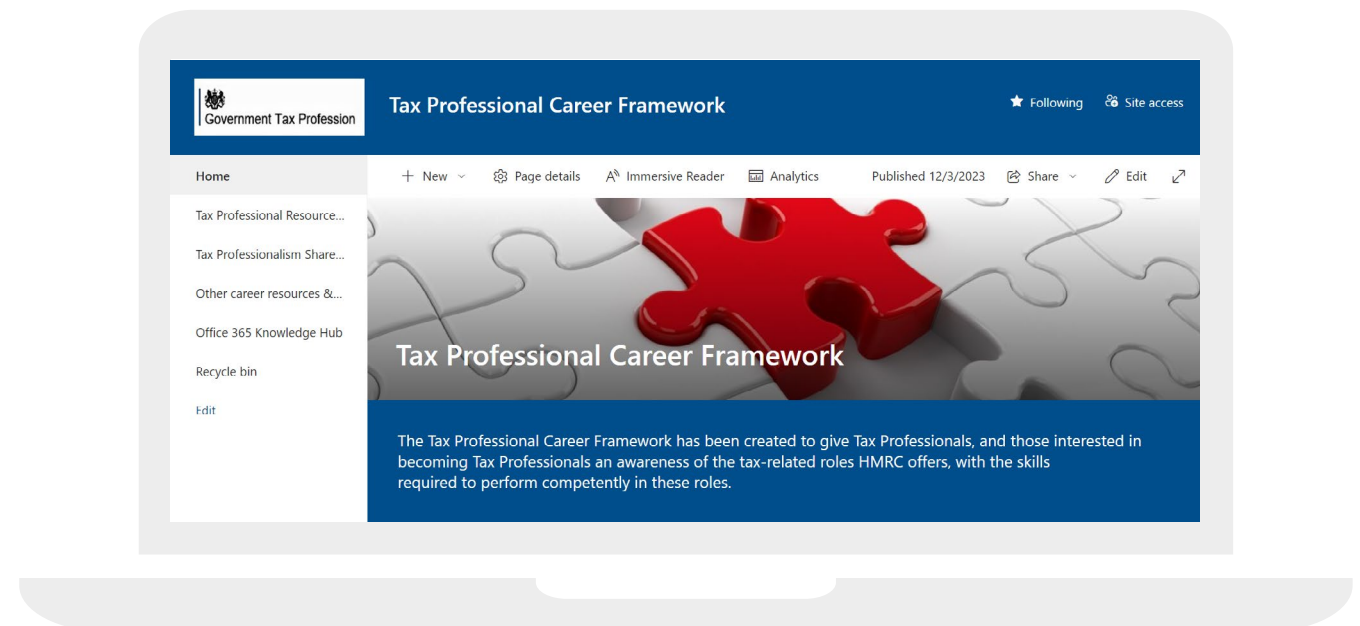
Government Tax Profession

Tax Professional Career Framework

Following

Site access

Home

Tax Professional Resource...

Tax Professionalism Share...

Other career resources &...

Office 365 Knowledge Hub

Recycle bin

Edit

New

Page details

Immersive Reader

Analytics

Published 12/3/2023

Share

Edit

Tax Professional Career Framework

The Tax Professional Career Framework has been created to give Tax Professionals, and those interested in becoming Tax Professionals an awareness of the tax-related roles HMRC offers, with the skills required to perform competently in these roles.